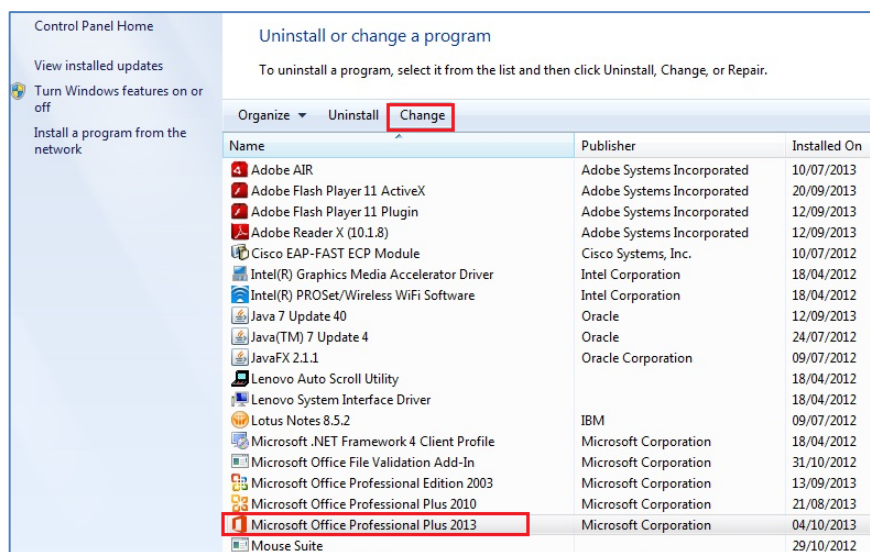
Control Panel Home

View installed updates

Turn Windows features on or off

Install a program from the network

Uninstall or change a program

To uninstall a program, select it from the list and then click Uninstall, Change, or Repair.

Organize ▾ Uninstall Change

| Name | Publisher | Installed On |
|---|---|---|
| Adobe AIR | Adobe Systems Incorporated | 10/07/2013 |
| Adobe Flash Player 11 ActiveX | Adobe Systems Incorporated | 20/09/2013 |
| Adobe Flash Player 11 Plugin | Adobe Systems Incorporated | 12/09/2013 |
| Adobe Reader X (10.1.8) | Adobe Systems Incorporated | 12/09/2013 |
| Cisco EAP-FAST ECP Module | Cisco Systems, Inc. | 10/07/2012 |
| Intel(R) Graphics Media Accelerator Driver | Intel Corporation | 18/04/2012 |
| Intel(R) PROSet/Wireless WiFi Software | Intel Corporation | 18/04/2012 |
| Java 7 Update 40 | Oracle | 12/09/2013 |
| Java(TM) 7 Update 4 | Oracle | 24/07/2012 |
| JavaFX 2.1.1 | Oracle Corporation | 09/07/2012 |
| Lenovo Auto Scroll Utility | | 18/04/2012 |
| Lenovo System Interface Driver | | 18/04/2012 |
| Lotus Notes 8.5.2 | IBM | 09/07/2012 |
| Microsoft .NET Framework 4 Client Profile | Microsoft Corporation | 18/04/2012 |
| Microsoft Office File Validation Add-In | Microsoft Corporation | 31/10/2012 |
| Microsoft Office Professional Edition 2003 | Microsoft Corporation | 13/09/2013 |
| Microsoft Office Professional Plus 2010 | Microsoft Corporation | 21/08/2013 |
| Microsoft Office Professional Plus 2013 | Microsoft Corporation | 04/10/2013 |
| Mouse Suite | | 29/10/2012 |